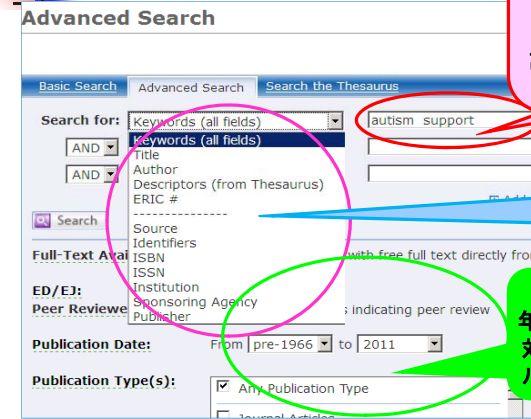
Advanced Search

Basic Search | Advanced Search | Search the Thesaurus

Search for: Keywords (all fields) | autism support

AND

AND

Keywords (all fields)
Title
Author
Descriptors (from Thesaurus)
ERIC #
---------------
Source
Identifiers
ISBN
ISSN
Institution
Sponsoring Agency
Publisher

Search

Full-Text Avai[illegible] with free full text directly fro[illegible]

ED/EJ:

Peer Reviewe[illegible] s indicating peer review

Publication Date: From pre-1966 to 2011

Publication Type(s):

☑ Any Publication Type

☐ Journal Articles

年
対
ハ